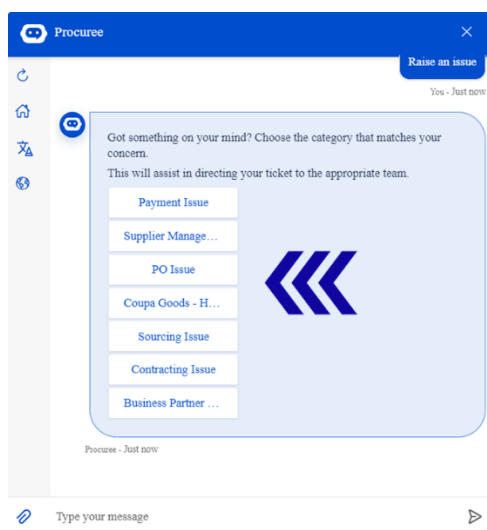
Procuree

Raise an issue

You - Just now

Got something on your mind? Choose the category that matches your concern.

This will assist in directing your ticket to the appropriate team.

Payment Issue

Supplier Manage...

PO Issue

Coupa Goods - H...

Sourcing Issue

Contracting Issue

Business Partner ...

Procuree - Just now

Type your message